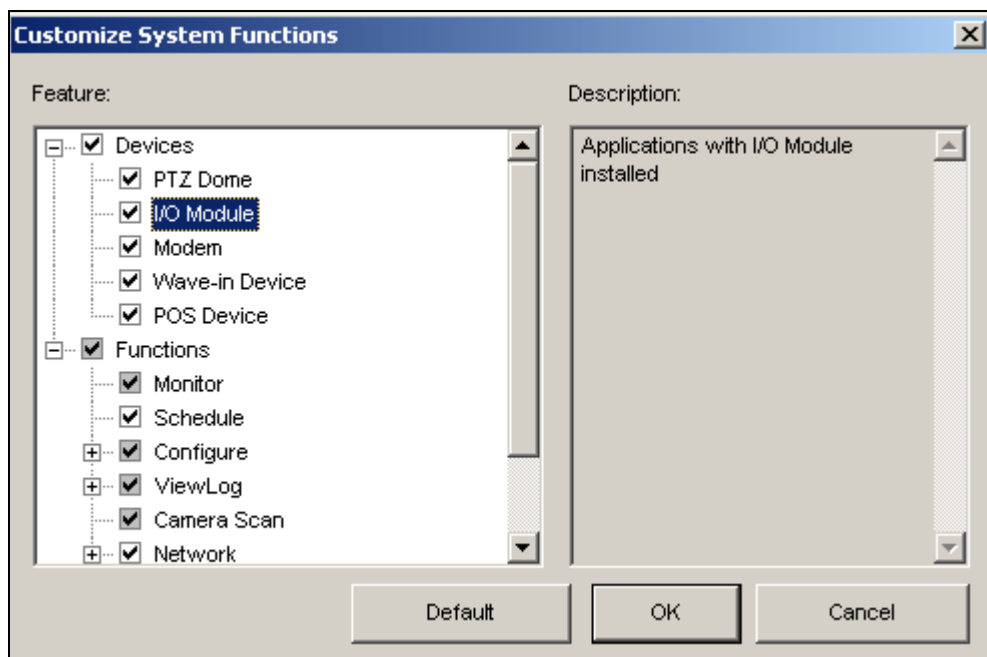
Customize System Functions

Feature:

Devices
PTZ Dome
I/O Module
Modem
Wave-in Device
POS Device
Functions
Monitor
Schedule
Configure
ViewLog
Camera Scan
Network

Description:

Applications with I/O Module installed

Default

OK

Cancel